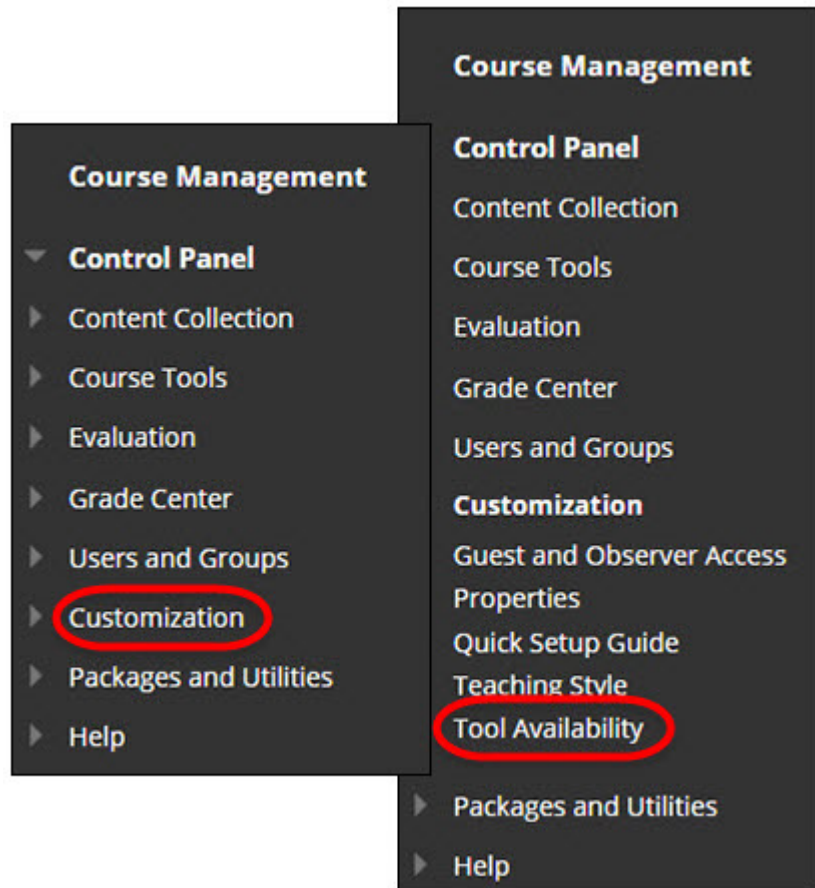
Course Management

Control Panel
Content Collection
Course Tools
Evaluation
Grade Center
Users and Groups
Customization
Packages and Utilities
Help

Course Management

Control Panel
Content Collection
Course Tools
Evaluation
Grade Center
Users and Groups
Customization
Guest and Observer Access
Properties
Quick Setup Guide
Teaching Style
Tool Availability
Packages and Utilities
Help